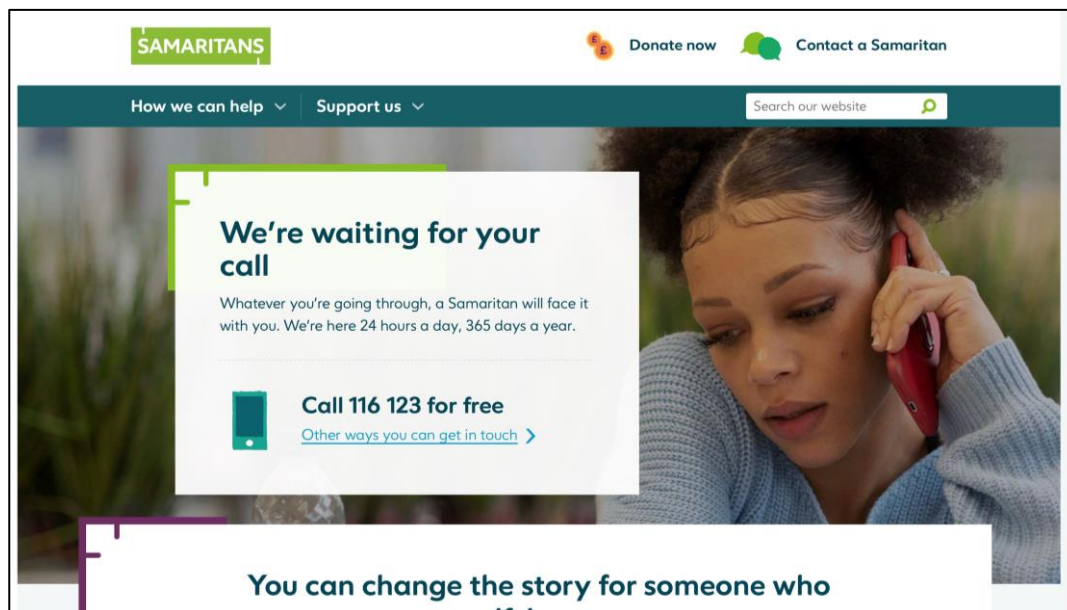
SAMARITANS

Donate now

Contact a Samaritan

How we can help

Support us

Search our website

We're waiting for your call

Whatever you're going through, a Samaritan will face it with you. We're here 24 hours a day, 365 days a year.

Call 116 123 for free

Other ways you can get in touch

You can change the story for someone who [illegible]